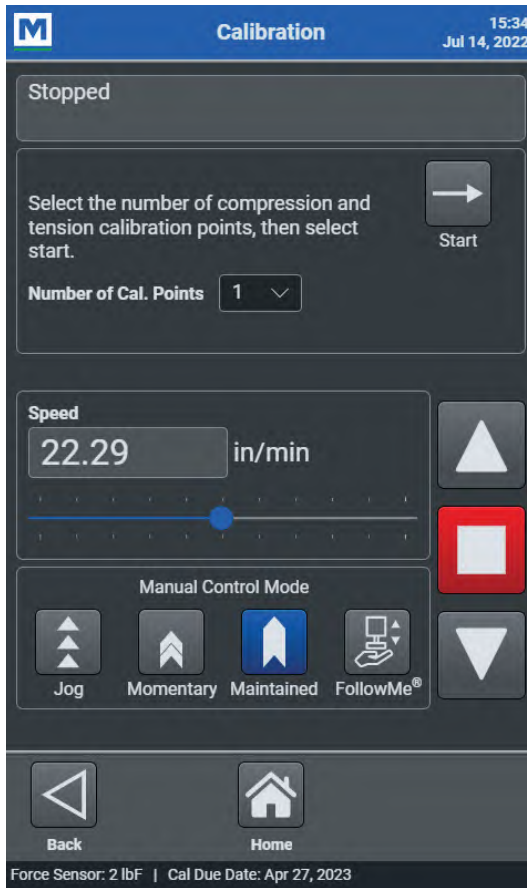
M

Calibration

15:34
Jul 14, 2022

Stopped

Select the number of compression and tension calibration points, then select start.

Start

Number of Cal. Points 1

Speed

22.29 in/min

Manual Control Mode

Jog Momentary Maintained FollowMe®

Back

Home

Force Sensor: 2 lbF | Cal Due Date: Apr 27, 2023